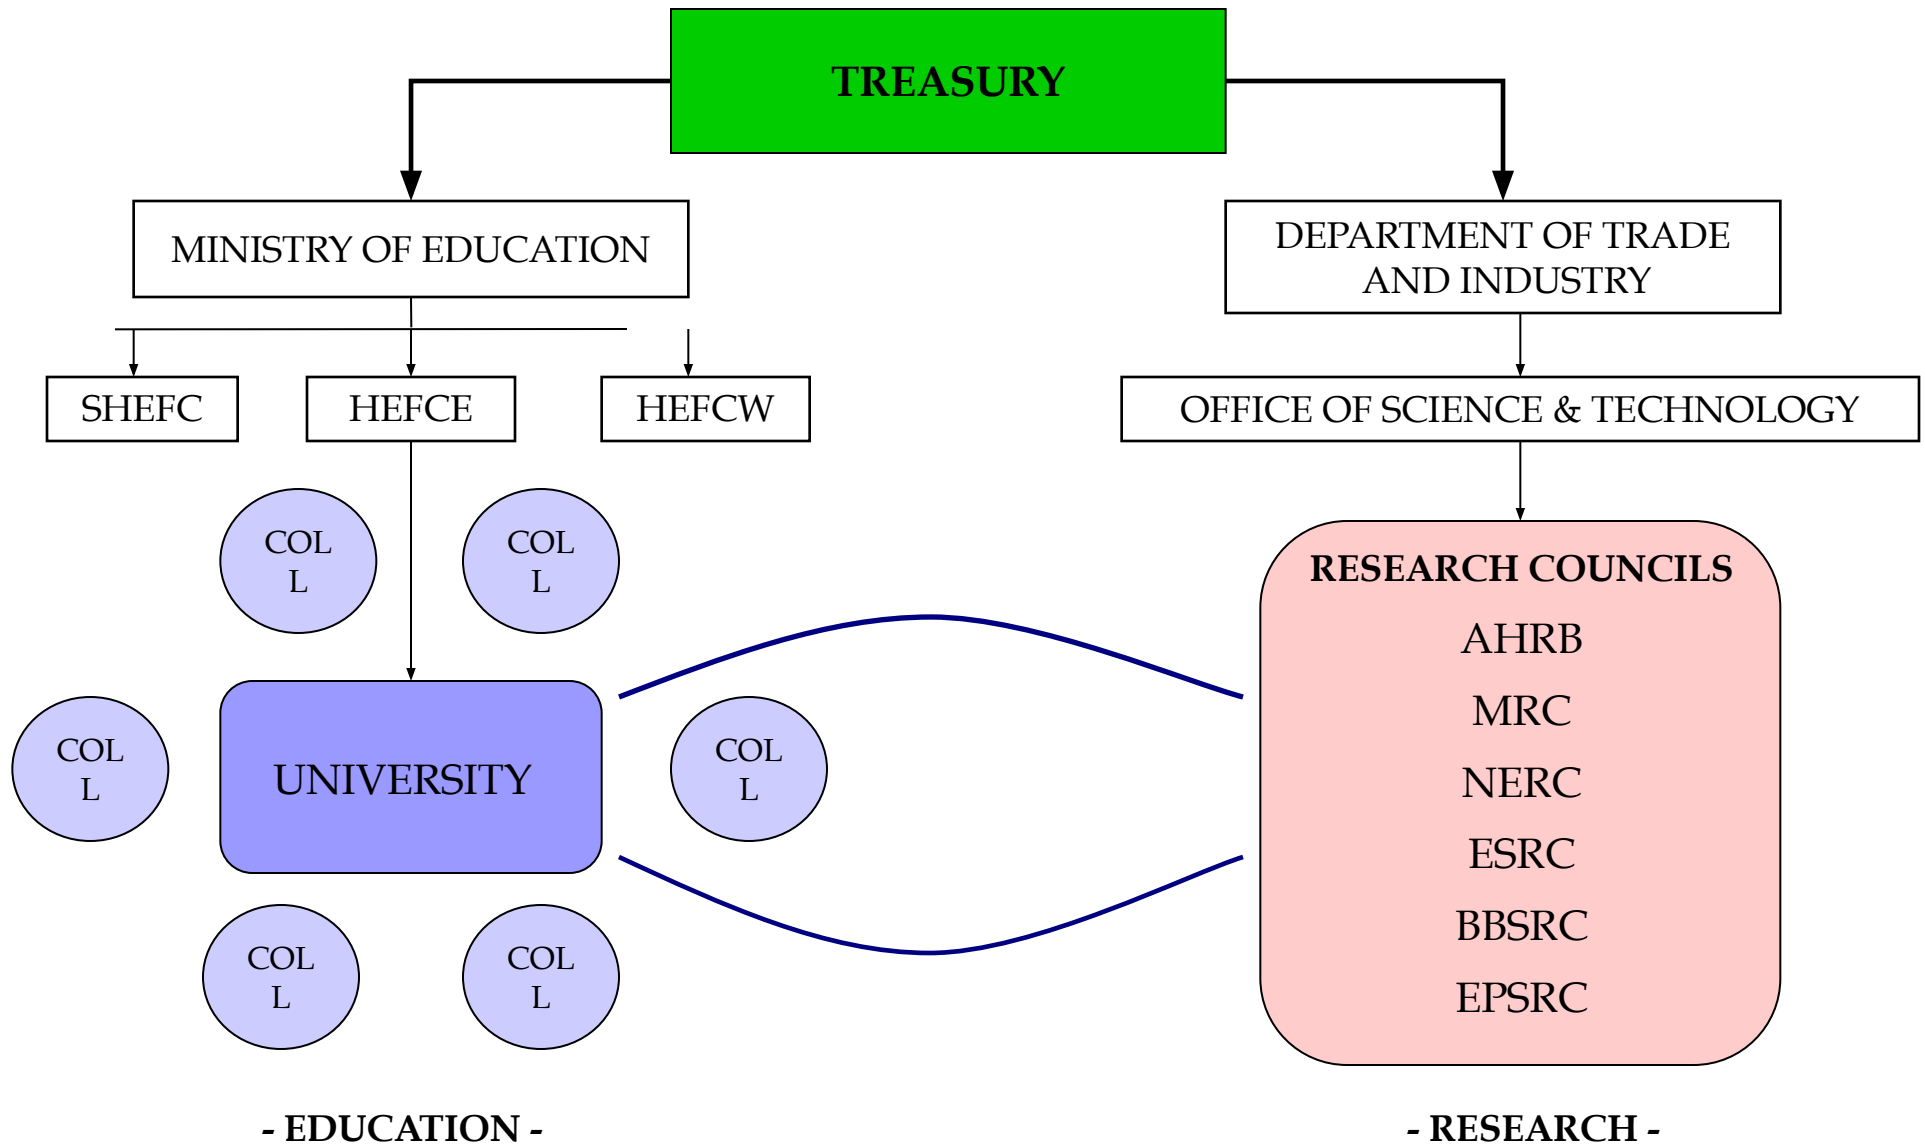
TREASURY

MINISTRY OF EDUCATION

DEPARTMENT OF TRADE AND INDUSTRY

SHEFC

HEFCE

HEFCW

OFFICE OF SCIENCE & TECHNOLOGY

COL L

COL L

RESEARCH COUNCILS
AHRB
MRC
NERC
ESRC
BBSRC
EPSRC

COL L

UNIVERSITY

COL L

COL L

COL L

- EDUCATION -

- RESEARCH -